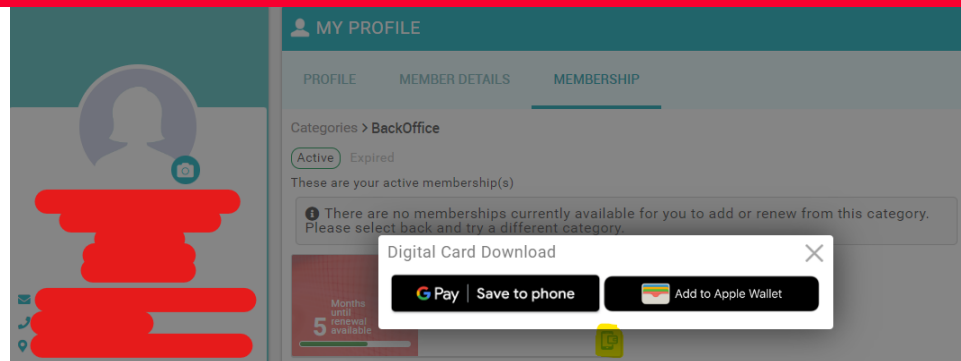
MY PROFILE

PROFILE
MEMBER DETAILS
MEMBERSHIP

Categories > BackOffice

Active
Expired

These are your active membership(s)

There are no memberships currently available for you to add or renew from this category. Please select back and try a different category.

Digital Card Download

G Pay | Save to phone

Add to Apple Wallet

5 Months until renewal available